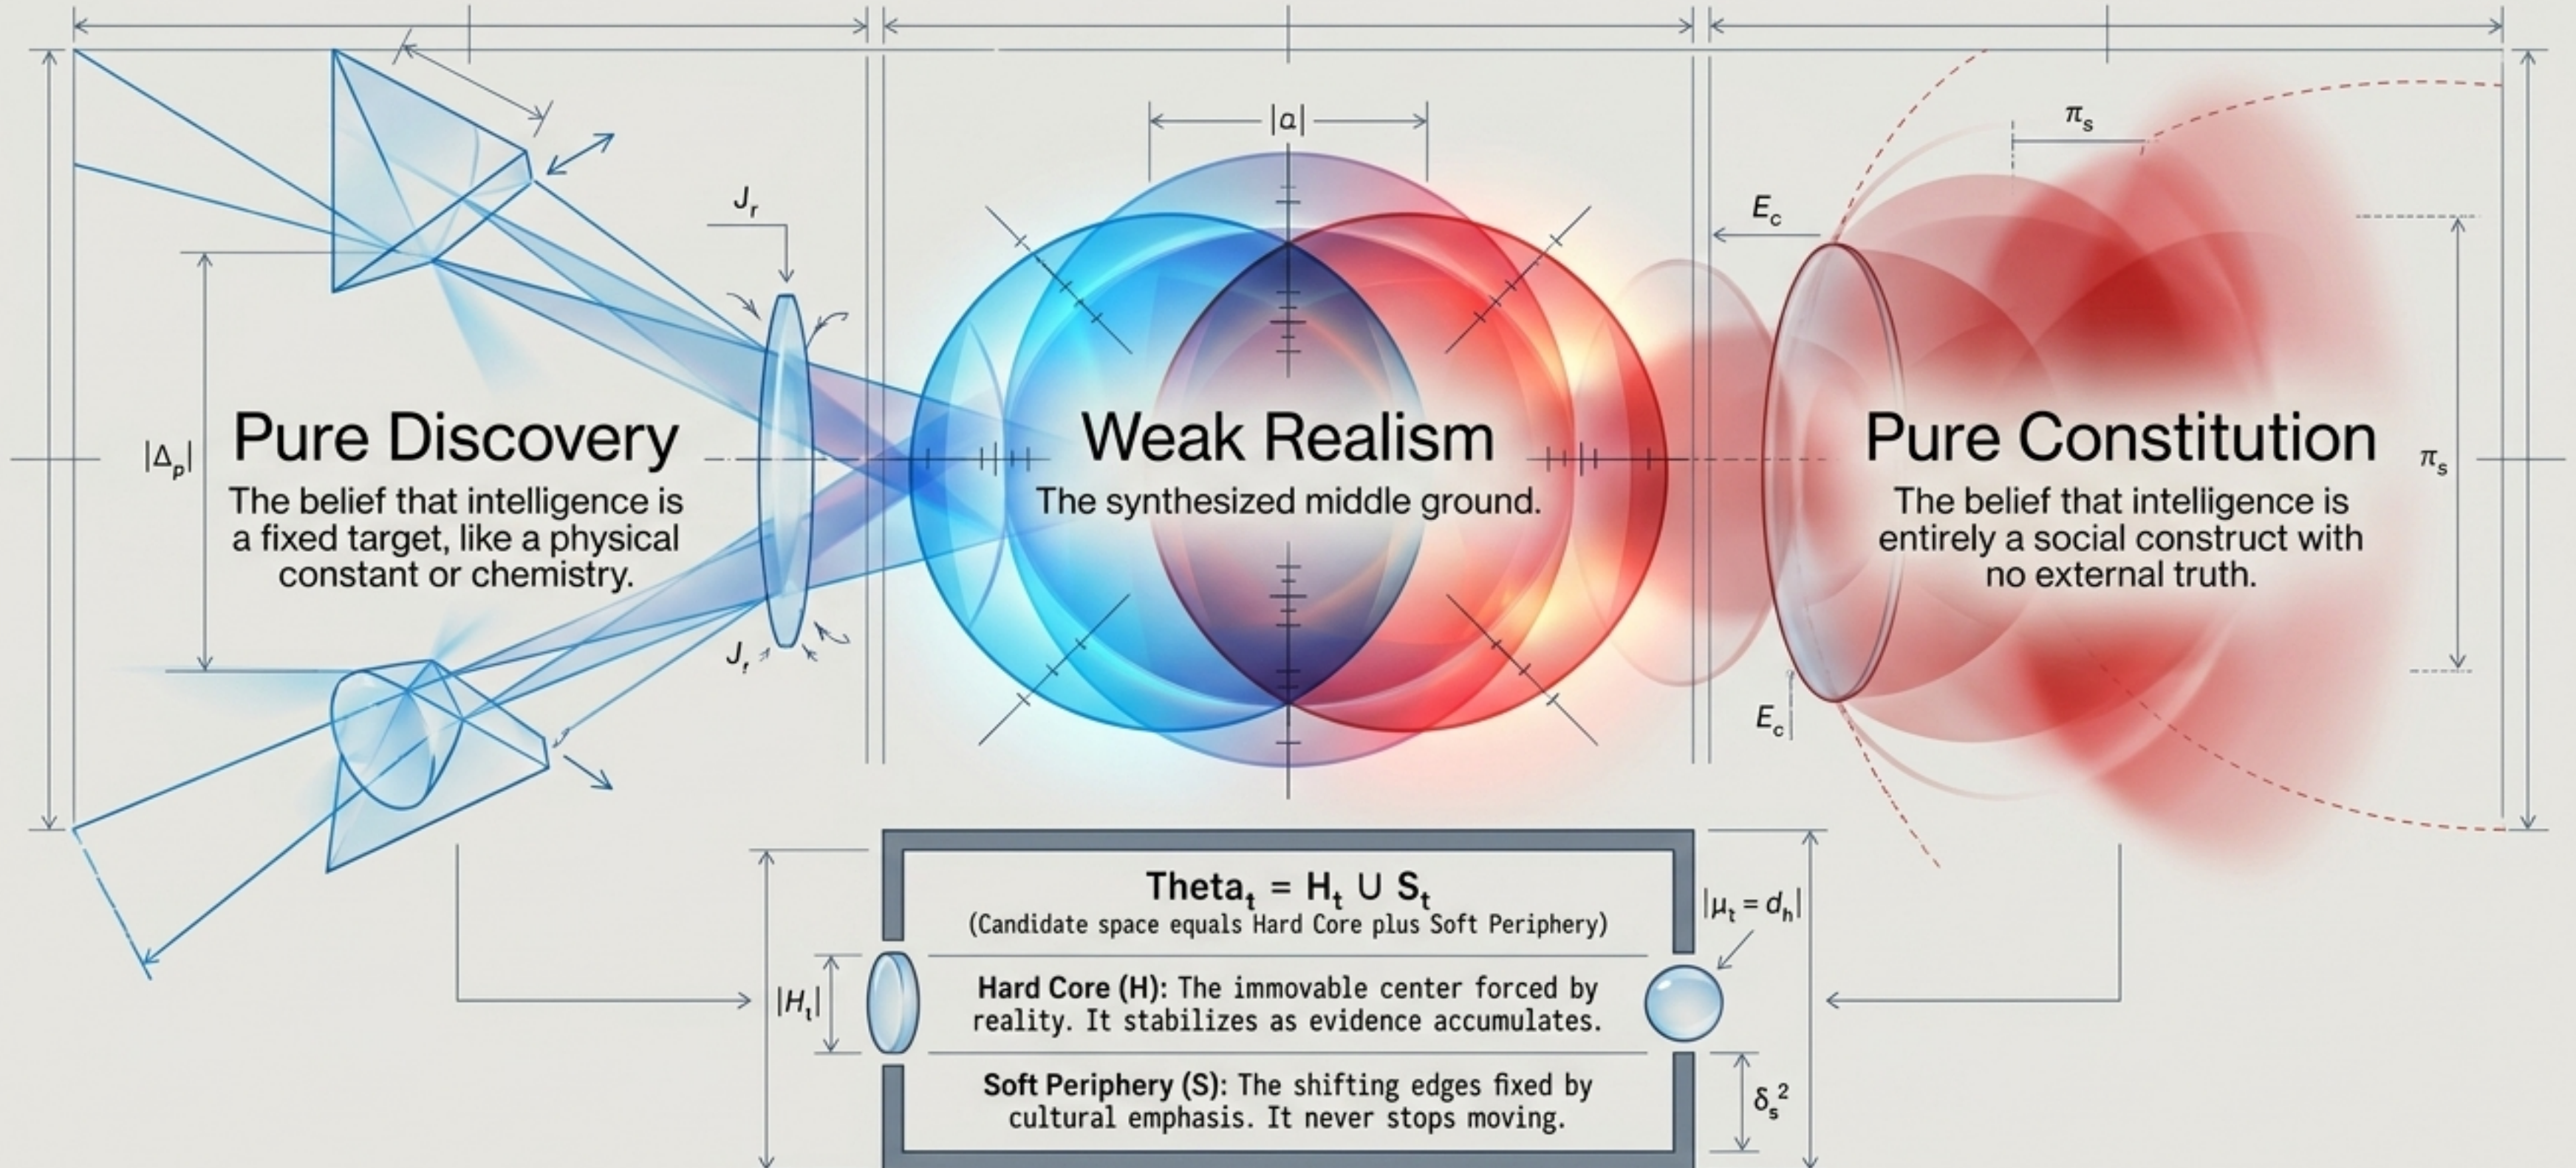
$|a|$

$\pi_s$

$J_r$

$E_c$

$|\Delta_p|$

Pure Discovery

The belief that intelligence is a fixed target, like a physical constant or chemistry.

Weak Realism

The synthesized middle ground.

Pure Constitution

The belief that intelligence is entirely a social construct with no external truth.

$\pi_s$

$J_f$

$E_c$

Theta$_t$ = $H_t \cup S_t$

(Candidate space equals Hard Core plus Soft Periphery)

$|\mu_t = d_h|$

$|H_t|$

Hard Core (H): The immovable center forced by reality. It stabilizes as evidence accumulates.

Soft Periphery (S): The shifting edges fixed by cultural emphasis. It never stops moving.

$\delta_s^2$